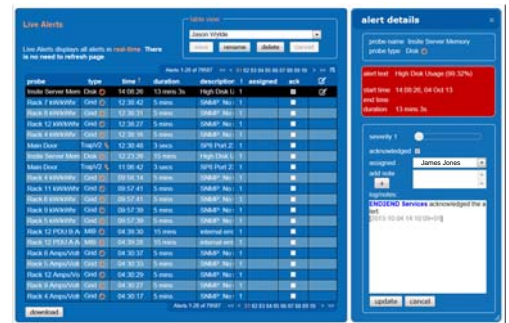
Live Alerts

Live Alerts displays all alerts in real-time. There is no need to refresh page.

table view
Jason Wylde
save rename delete cancel

Alerts 1-28 of 79597

| probe | type | time | duration | description | assigned | ack |
|---|---|---|---|---|---|---|
| Inside Server Mem | Disk | 14:08:26 | 13 mins 3s | High Disk U | 1 | |
| Rack 7 kWh/Whr | Grid | 12:38:42 | 5 mins | SNMP: No | 1 | |
| Rack 8 kWh/Whr | Grid | 12:38:31 | 5 mins | SNMP: No | 1 | |
| Rack 12 kWh/Whr | Grid | 12:38:27 | 5 mins | SNMP: No | 1 | |
| Rack 4 kWh/Whr | Grid | 12:38:16 | 5 mins | SNMP: No | 1 | |
| Main Door | TrapV2 | 12:38:48 | 3 secs | SPS Port 2 | 1 | |
| Inside Server Mem | Disk | 12:23:36 | 15 mins | High Disk U | 1 | |
| Main Door | TrapV2 | 11:06:42 | 3 secs | SPS Port 2 | 1 | |
| Rack 4 kWh/Whr | Grid | 09:58:14 | 5 mins | SNMP: No | 1 | |
| Rack 11 kWh/Whr | Grid | 09:57:41 | 5 mins | SNMP: No | 1 | |
| Rack 8 kWh/Whr | Grid | 09:57:49 | 5 mins | SNMP: No | 1 | |
| Rack 12 kWh/Whr | Grid | 09:57:39 | 5 mins | SNMP: No | 1 | |
| Rack 5 kWh/Whr | Grid | 09:57:38 | 5 mins | SNMP: No | 1 | |
| Rack 12 PDU B A | MIB | 04:39:30 | 15 mins | external em | 1 | |
| Rack 12 PDU A A | MIB | 04:39:30 | 15 mins | internal em | 1 | |
| Rack 6 Amps/Volt | Grid | 04:30:37 | 5 mins | SNMP: No | 1 | |
| Rack 5 Amps/Volt | Grid | 04:30:35 | 5 mins | SNMP: No | 1 | |
| Rack 12 Amps/Vo | Grid | 04:30:29 | 5 mins | SNMP: No | 1 | |
| Rack 8 Amps/Volt | Grid | 04:30:27 | 5 mins | SNMP: No | 1 | |
| Rack 4 Amps/Volt | Grid | 04:30:17 | 5 mins | SNMP: No | 1 | |

Alerts 1-28 of 79597

download

alert details

probe name Inside Server Memory
probe type Disk

alert text High Disk Usage (90.32%)
start time 14:08:26, 04 Oct 13
end time
duration 13 mins 3s

severity 1
acknowledged
assigned James Jones
add note
+
log/notes:
END2END Services acknowledged the alert
[2013-10-04 14:10:09+09]

update cancel